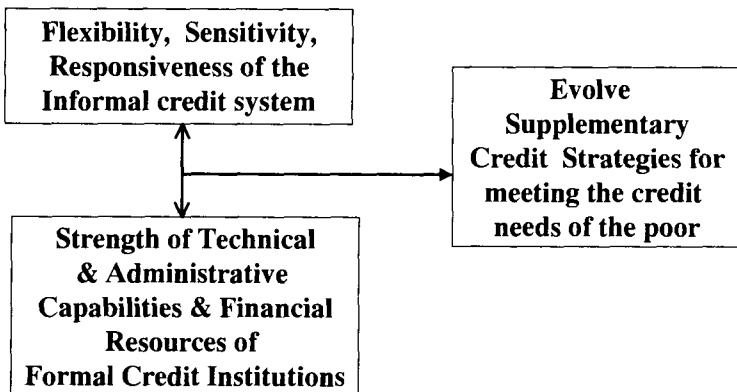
Flexibility, Sensitivity, Responsiveness of the Informal credit system

Evolve Supplementary Credit Strategies for meeting the credit needs of the poor

Strength of Technical & Administrative Capabilities & Financial Resources of Formal Credit Institutions